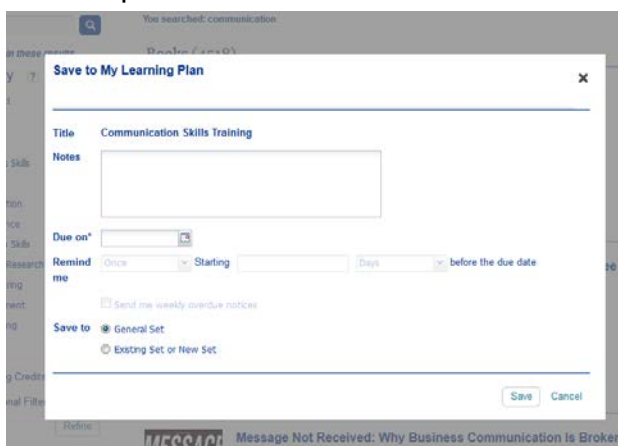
You searched: communication

Books (1518)

Save to My Learning Plan

×

Title Communication Skills Training

Notes

Due on*

Remind me Once Starting Days before the due date

Send me weekly overdue notices

Save to General Set

Existing Set or New Set

Save Cancel

Refine

Message Not Received: Why Business Communication Is Broken